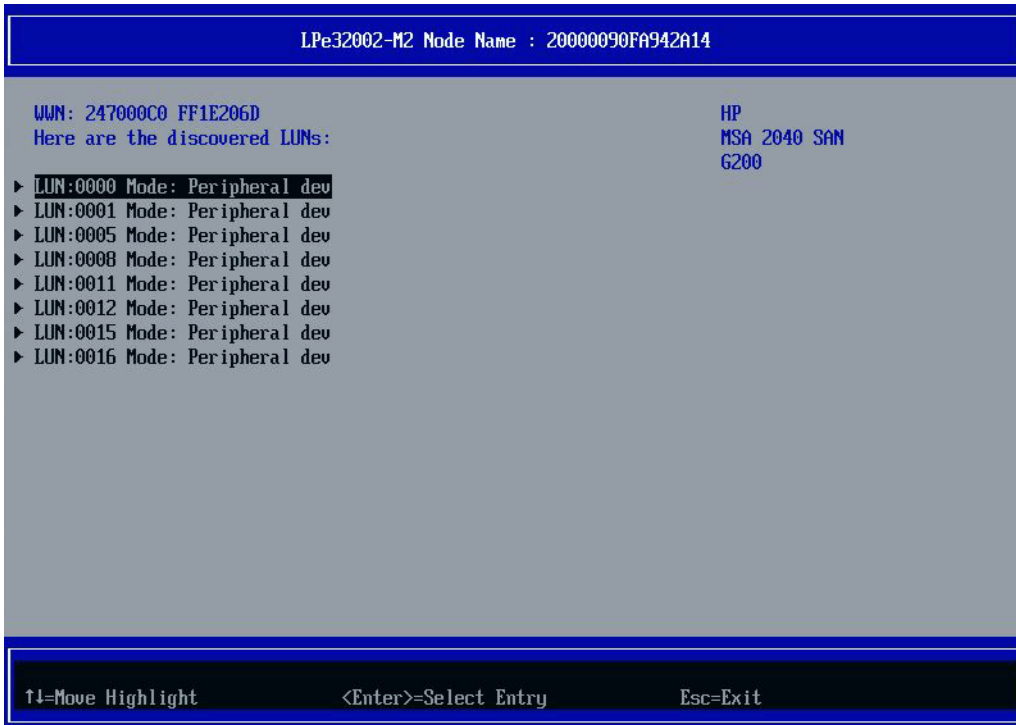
LPe32002-M2 Node Name : 20000090FA942A14

WWN: 247000C0 FF1E206D
Here are the discovered LUNs:

HP
MSA 2040 SAN
G200

▶ LUN:0000 Mode: Peripheral dev
▶ LUN:0001 Mode: Peripheral dev
▶ LUN:0005 Mode: Peripheral dev
▶ LUN:0008 Mode: Peripheral dev
▶ LUN:0011 Mode: Peripheral dev
▶ LUN:0012 Mode: Peripheral dev
▶ LUN:0015 Mode: Peripheral dev
▶ LUN:0016 Mode: Peripheral dev

↑↓=Move Highlight <Enter>=Select Entry Esc=Exit